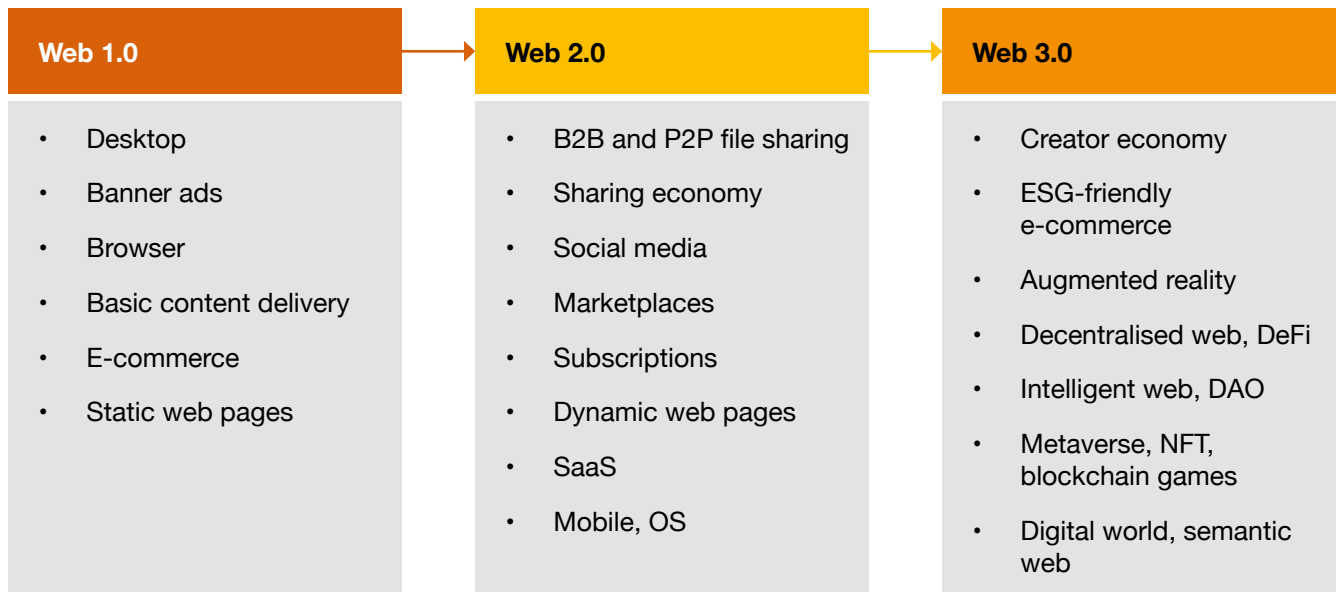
Web 1.0

- Desktop
- Banner ads
- Browser
- Basic content delivery
- E-commerce
- Static web pages

Web 2.0

- B2B and P2P file sharing
- Sharing economy
- Social media
- Marketplaces
- Subscriptions
- Dynamic web pages
- SaaS
- Mobile, OS

Web 3.0

- Creator economy
- ESG-friendly e-commerce
- Augmented reality
- Decentralised web, DeFi
- Intelligent web, DAO
- Metaverse, NFT, blockchain games
- Digital world, semantic web